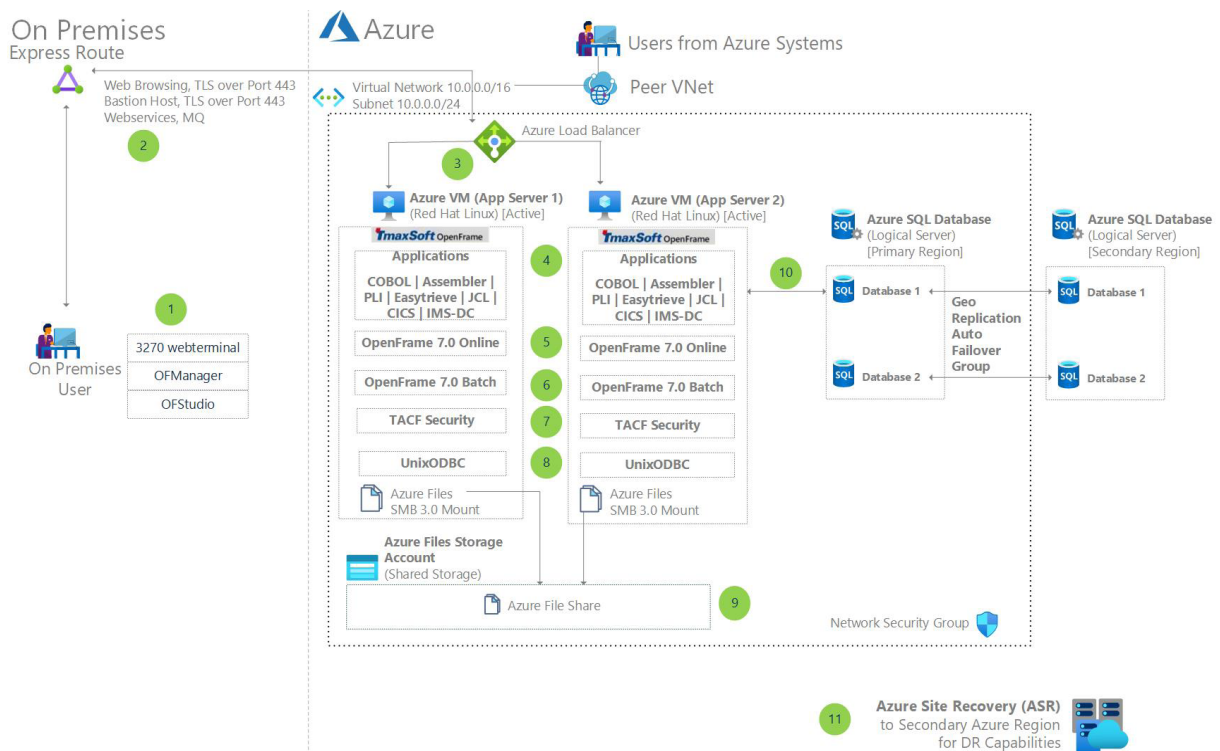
On Premises
Express Route

Web Browsing, TLS over Port 443
Bastion Host, TLS over Port 443
Webservices, MQ

2

1

3270 webterminal
OFManager
OFStudio

On Premises User

Azure

Users from Azure Systems

Peer VNet

Virtual Network 10.0.0.0/16
Subnet 10.0.0.0/24

Azure Load Balancer

3

Azure VM (App Server 1)
(Red Hat Linux) [Active]

TmaxSoft OpenFrame

Applications
COBOL | Assembler | PLI | Easytrieve | JCL | CICS | IMS-DC

4

OpenFrame 7.0 Online

5

OpenFrame 7.0 Batch

6

TACF Security

7

UnixODBC

8

Azure Files
SMB 3.0 Mount

Azure VM (App Server 2)
(Red Hat Linux) [Active]

TmaxSoft OpenFrame

Applications
COBOL | Assembler | PLI | Easytrieve | JCL | CICS | IMS-DC

OpenFrame 7.0 Online

OpenFrame 7.0 Batch

TACF Security

UnixODBC

Azure Files
SMB 3.0 Mount

10

Azure SQL Database
(Logical Server)
[Primary Region]

Database 1

Database 2

Geo Replication Auto Failover Group

Azure SQL Database
(Logical Server)
[Secondary Region]

Database 1

Database 2

Azure Files Storage Account
(Shared Storage)

Azure File Share

9

Network Security Group

11

Azure Site Recovery (ASR)
to Secondary Azure Region
for DR Capabilities